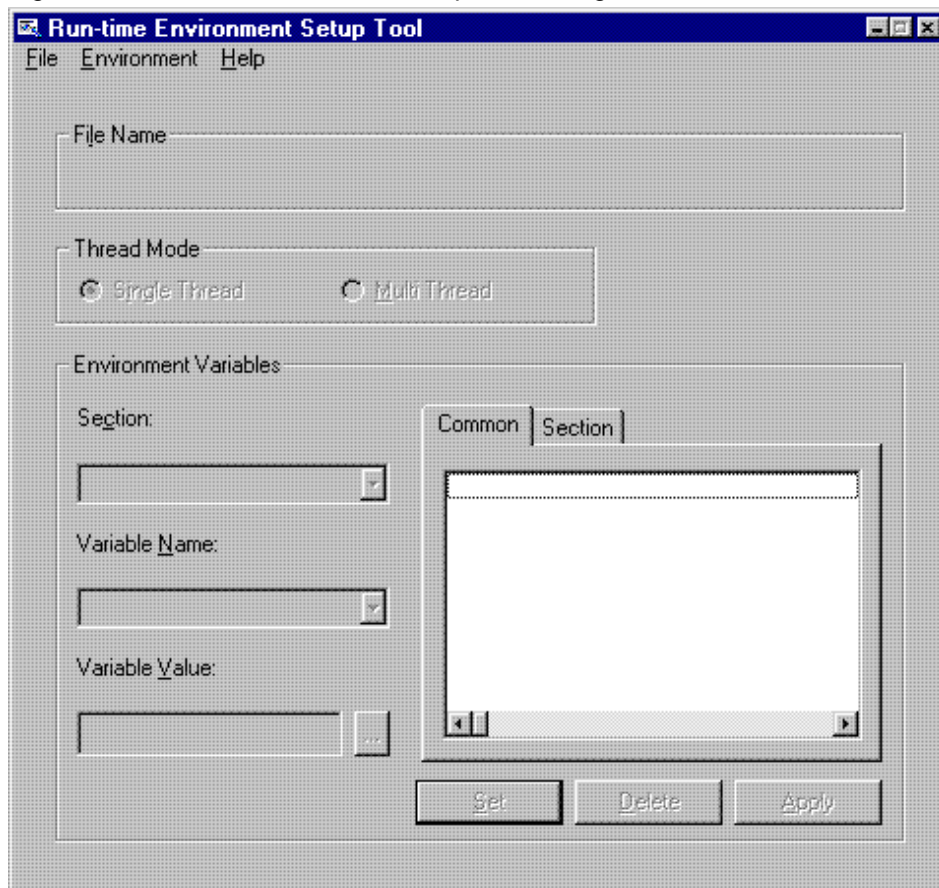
Run-time Environment Setup Tool

File Environment Help

File Name

Thread Mode

Single Thread

Multi Thread

Environment Variables

Section:

Variable Name:

Variable Value:

...

Common

Section

Set

Delete

Apply